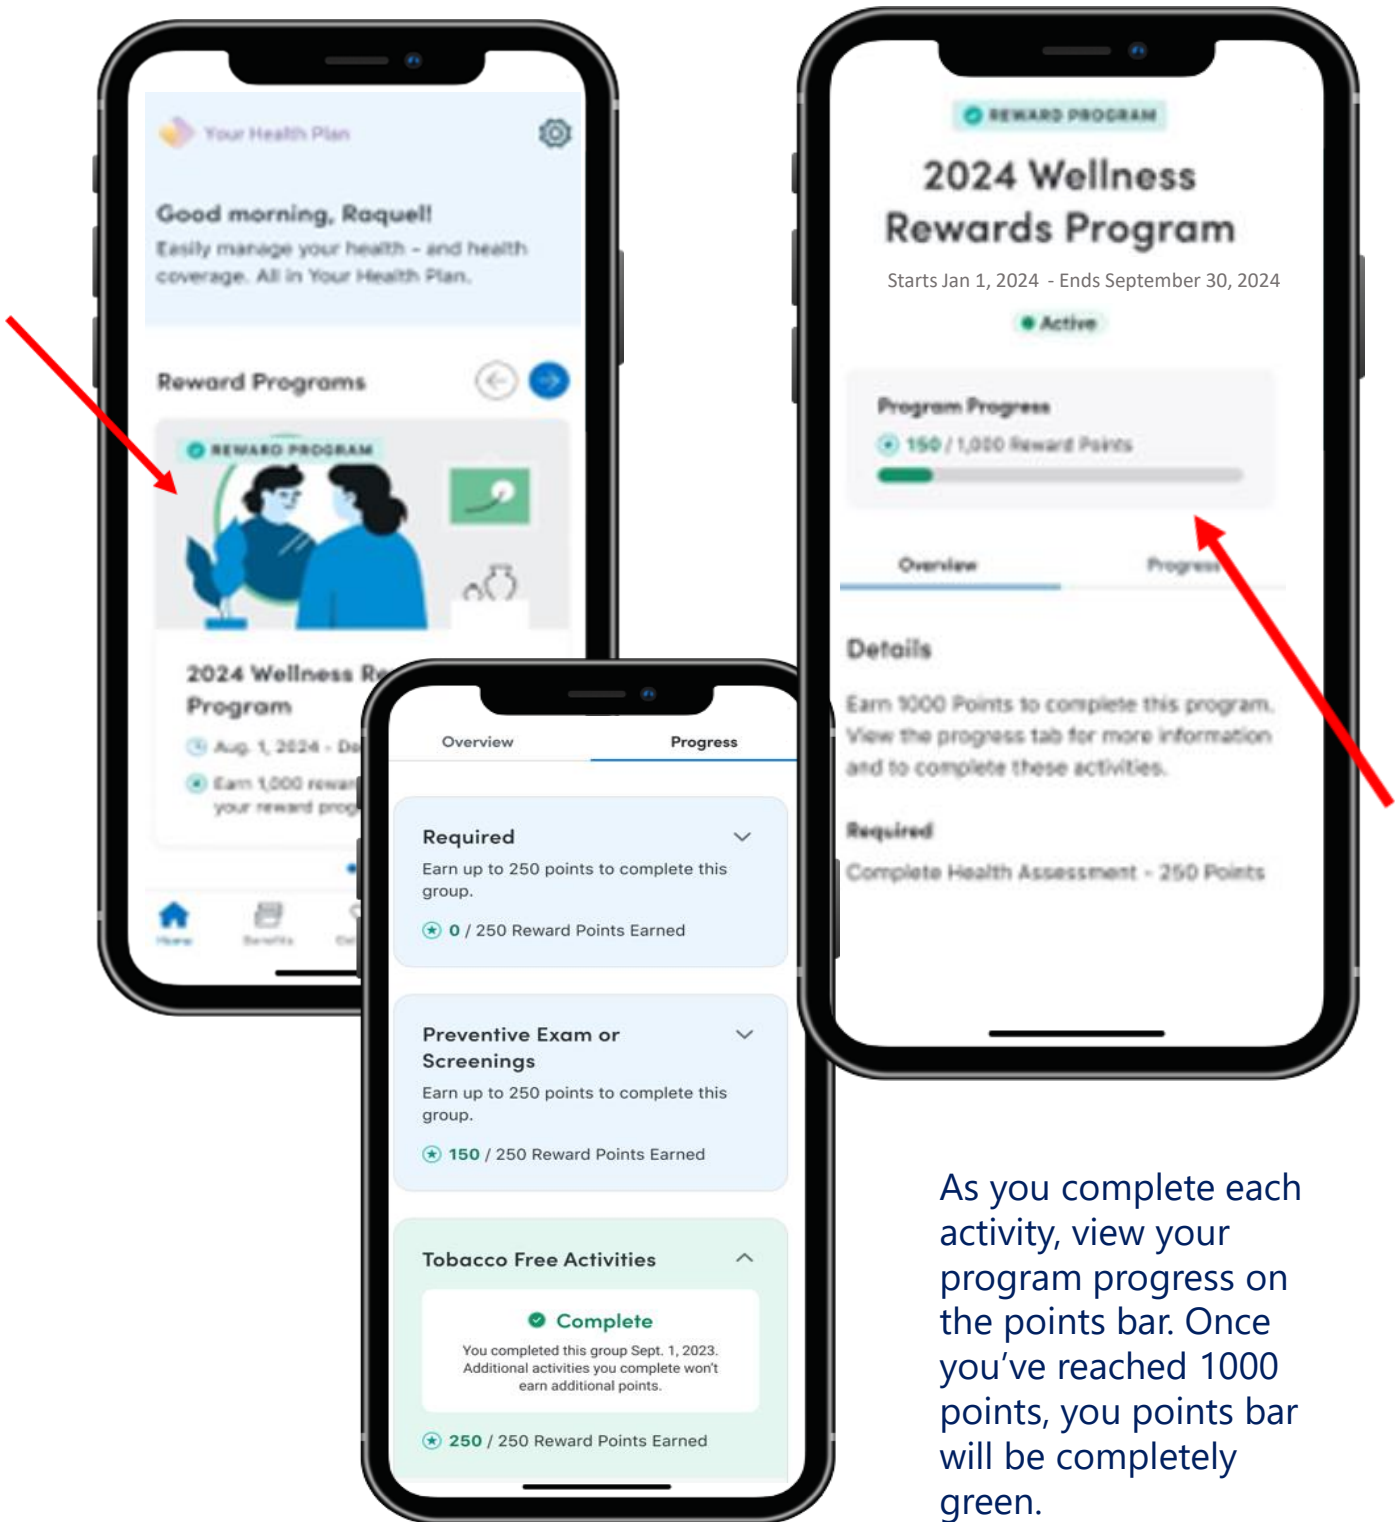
Your Health Plan

Good morning, Raquel!
Easily manage your health – and health coverage. All in Your Health Plan.

Reward Programs

REWARD PROGRAM

2024 Wellness R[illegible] Program

Aug. 1, 2024 - De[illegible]

Earn 1,000 rewar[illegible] your reward prog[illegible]

Home Benefits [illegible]

Overview Progress

Required
Earn up to 250 points to complete this group.
0 / 250 Reward Points Earned

Preventive Exam or Screenings
Earn up to 250 points to complete this group.
150 / 250 Reward Points Earned

Tobacco Free Activities
Complete
You completed this group Sept. 1, 2023. Additional activities you complete won't earn additional points.
250 / 250 Reward Points Earned

REWARD PROGRAM
2024 Wellness Rewards Program
Starts Jan 1, 2024 - Ends September 30, 2024
Active

Program Progress
150 / 1,000 Reward Points

Overview Progress

Details
Earn 1000 Points to complete this program. View the progress tab for more information and to complete these activities.

Required
Complete Health Assessment - 250 Points

As you complete each activity, view your program progress on the points bar. Once you've reached 1000 points, you points bar will be completely green.